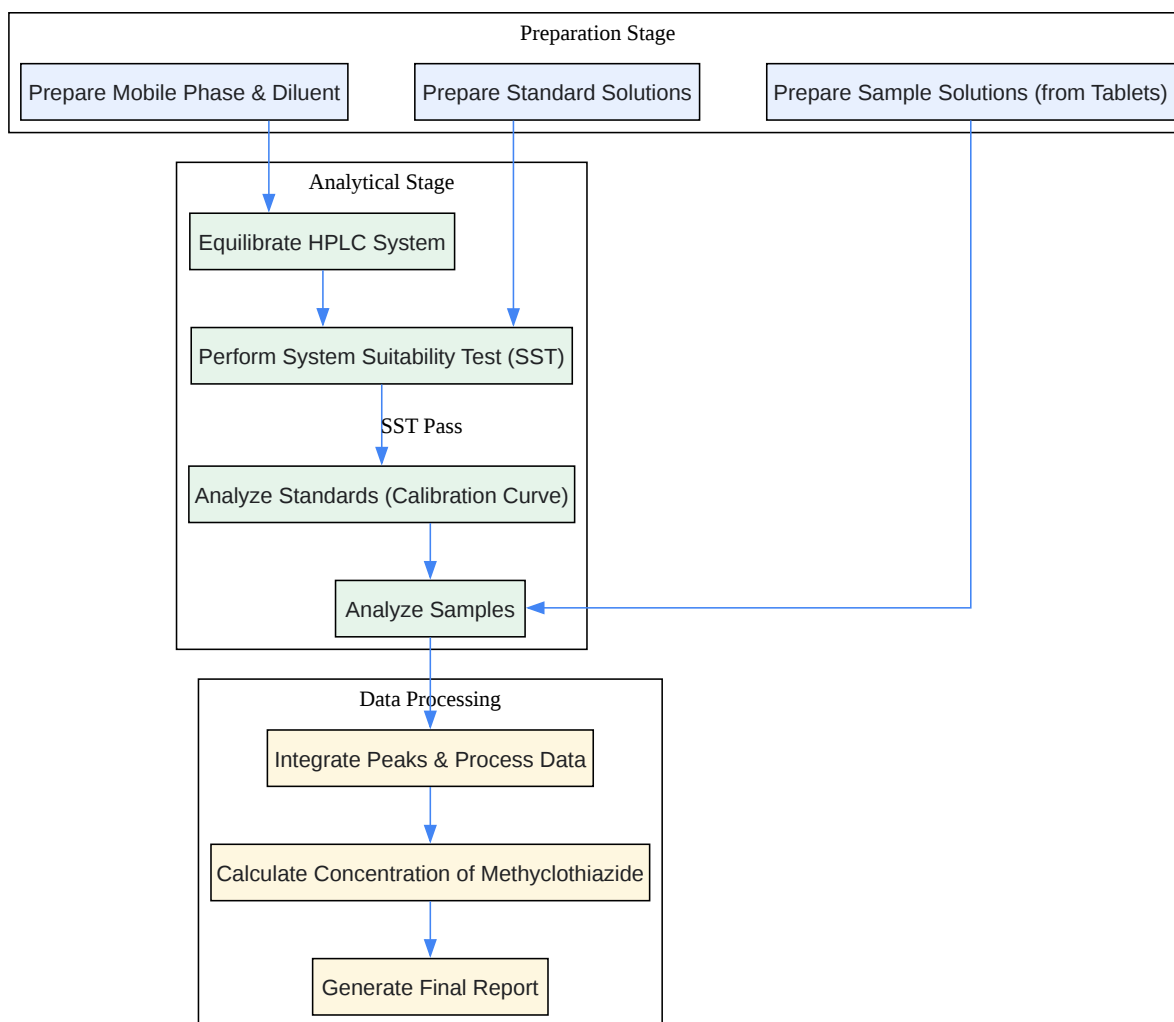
Preparation Stage

Prepare Mobile Phase & Diluent

Prepare Standard Solutions

Prepare Sample Solutions (from Tablets)

Analytical Stage

Equilibrate HPLC System

Perform System Suitability Test (SST)

SST Pass

Analyze Standards (Calibration Curve)

Analyze Samples

Data Processing

Integrate Peaks & Process Data

Calculate Concentration of Methyclothiazide

Generate Final Report